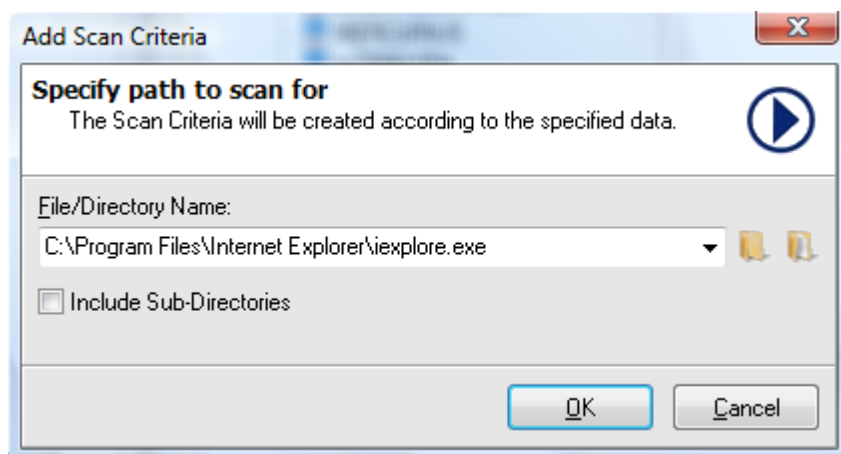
Add Scan Criteria

Specify path to scan for
The Scan Criteria will be created according to the specified data.

File/Directory Name:
C:\Program Files\Internet Explorer\iexplore.exe

Include Sub-Directories

OK
Cancel